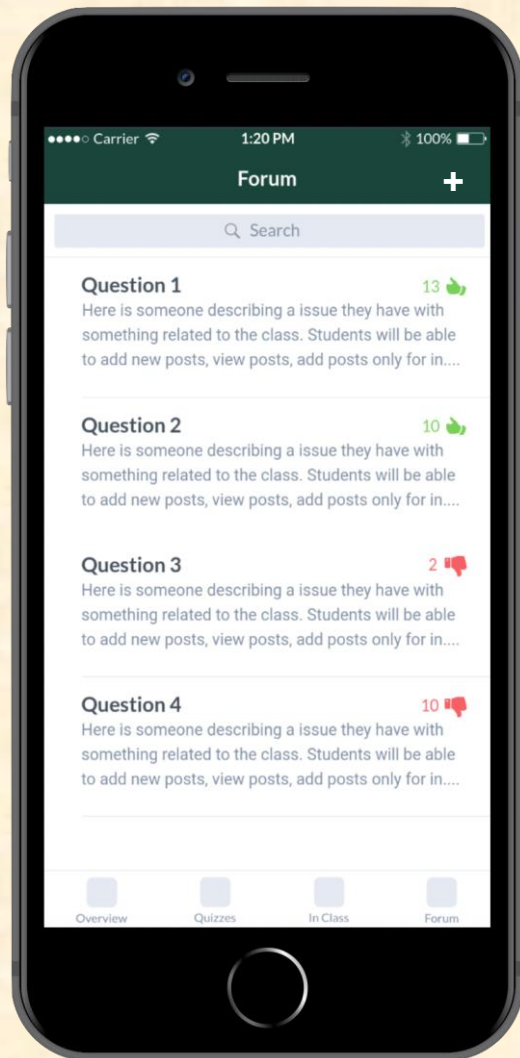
●●●●○ Carrier 1:20 PM 100%

Forum +

Search

Question 1 13
Here is someone describing a issue they have with something related to the class. Students will be able to add new posts, view posts, add posts only for in....

Question 2 10
Here is someone describing a issue they have with something related to the class. Students will be able to add new posts, view posts, add posts only for in....

Question 3 2
Here is someone describing a issue they have with something related to the class. Students will be able to add new posts, view posts, add posts only for in....

Question 4 10
Here is someone describing a issue they have with something related to the class. Students will be able to add new posts, view posts, add posts only for in....

Overview Quizzes In Class Forum